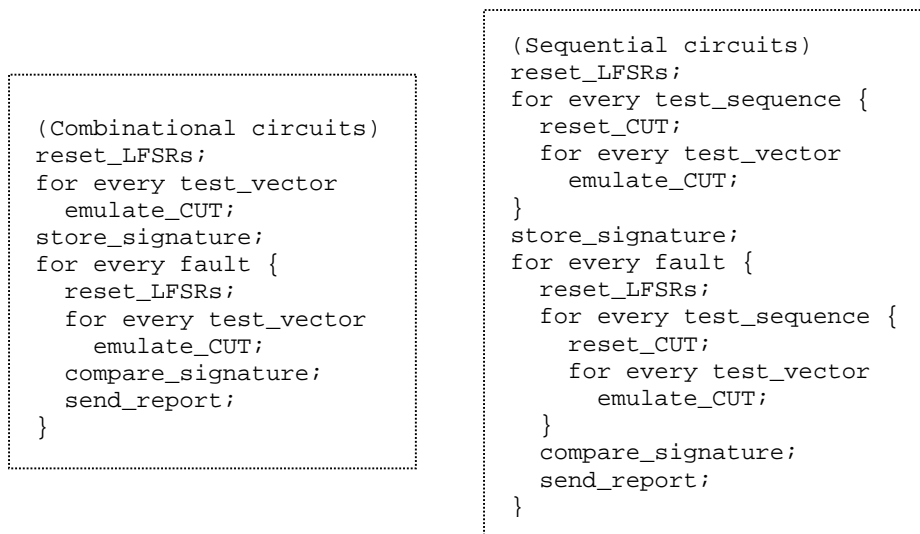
(Combinational circuits)
reset_LFSRs;
for every test_vector
  emulate_CUT;
store_signature;
for every fault {
  reset_LFSRs;
  for every test_vector
    emulate_CUT;
  compare_signature;
  send_report;
}

(Sequential circuits)
reset_LFSRs;
for every test_sequence {
  reset_CUT;
  for every test_vector
    emulate_CUT;
}
store_signature;
for every fault {
  reset_LFSRs;
  for every test_sequence {
    reset_CUT;
    for every test_vector
      emulate_CUT;
  }
  compare_signature;
  send_report;
}